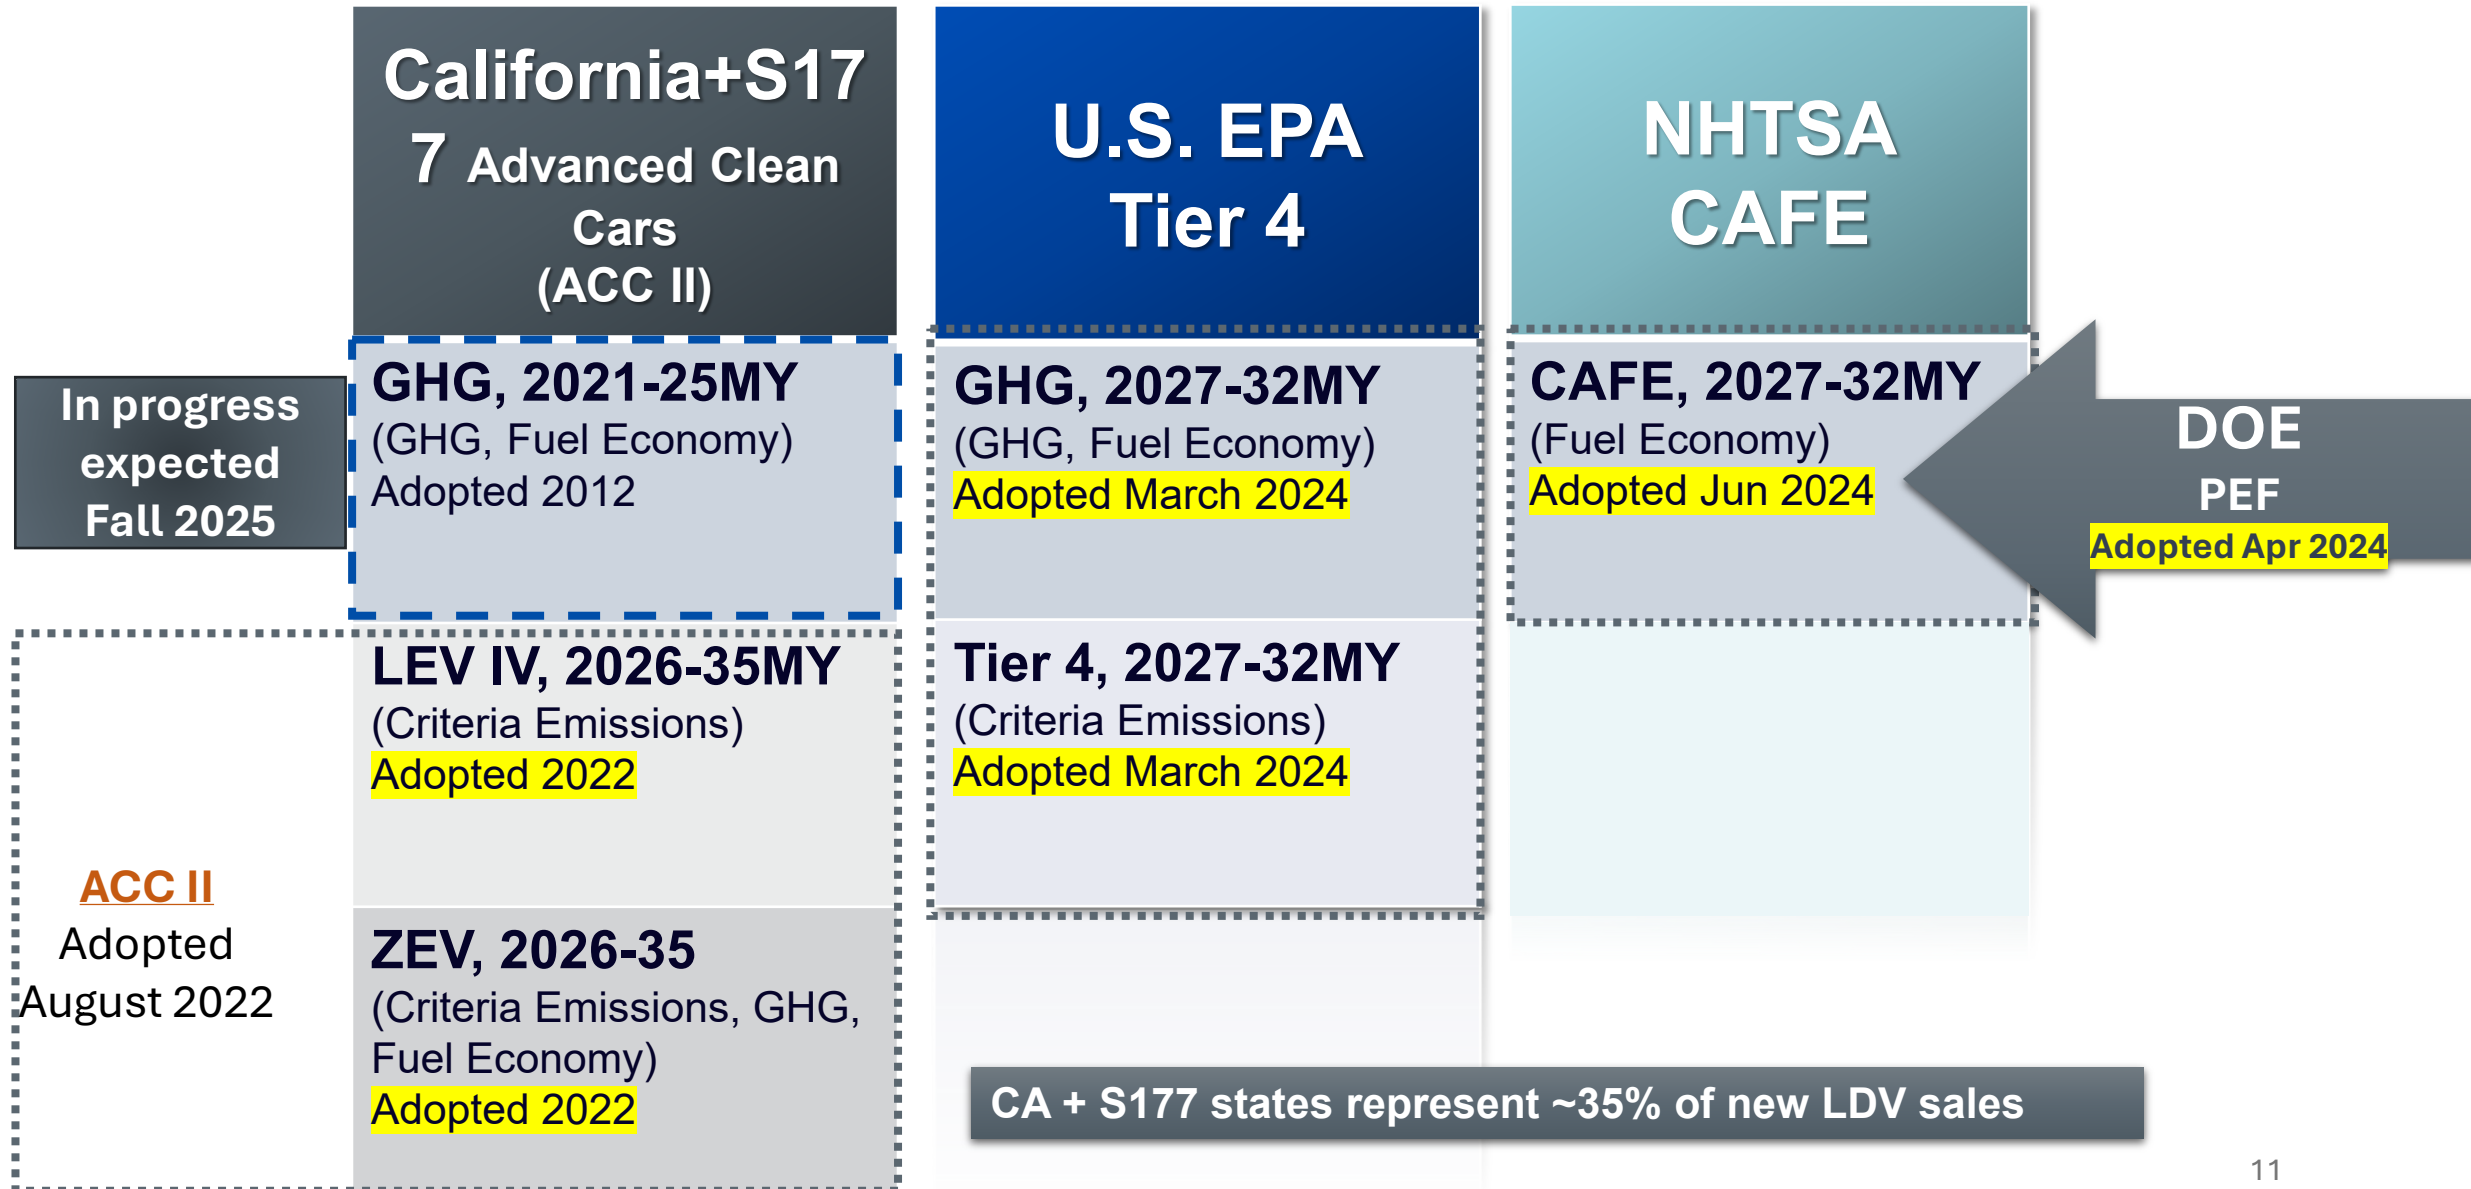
California+S17 7 Advanced Clean Cars (ACC II)

U.S. EPA Tier 4

NHTSA CAFE

In progress expected Fall 2025

GHG, 2021-25MY
(GHG, Fuel Economy)
Adopted 2012

GHG, 2027-32MY
(GHG, Fuel Economy)
Adopted March 2024

CAFE, 2027-32MY
(Fuel Economy)
Adopted Jun 2024

DOE
PEF
Adopted Apr 2024

LEV IV, 2026-35MY
(Criteria Emissions)
Adopted 2022

Tier 4, 2027-32MY
(Criteria Emissions)
Adopted March 2024

ACC II
Adopted
August 2022

ZEV, 2026-35
(Criteria Emissions, GHG, Fuel Economy)
Adopted 2022

CA + S177 states represent ~35% of new LDV sales

11